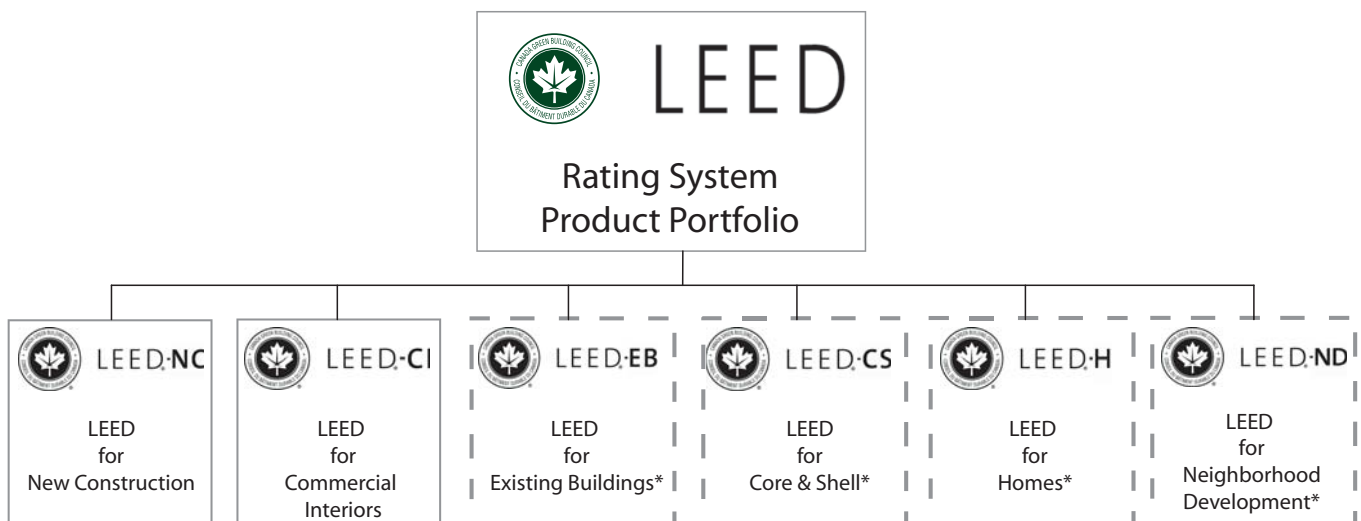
CANADA GREEN BUILDING COUNCIL
CONSEIL DU BÂTIMENT DURABLE DU CANADA

LEED

Rating System
Product Portfolio

LEED NC

LEED
for
New Construction

LEED CI

LEED
for
Commercial Interiors

LEED EB

LEED
for
Existing Buildings*

LEED CS

LEED
for
Core & Shell*

LEED H

LEED
for
Homes*

LEED ND

LEED
for
Neighborhood Development*